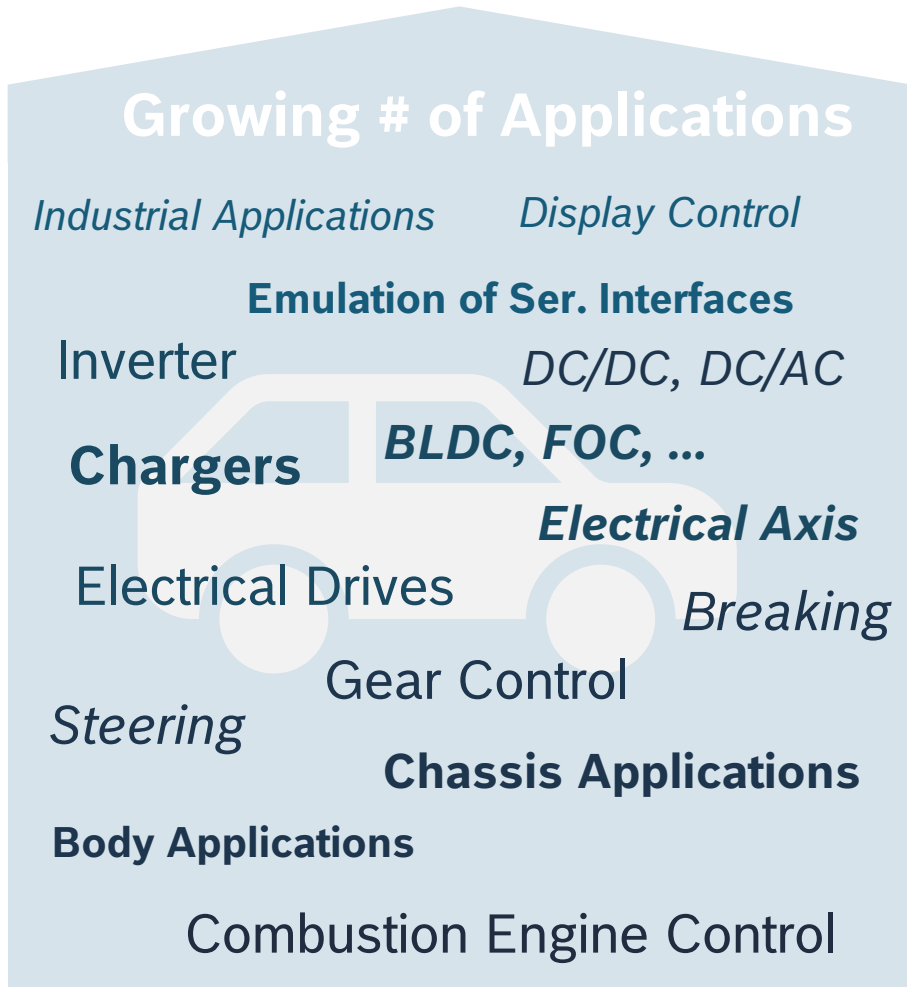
Growing # of Applications

Industrial Applications

Display Control

Emulation of Ser. Interfaces

Inverter

DC/DC, DC/AC

Chargers

BLDC, FOC, ...

Electrical Axis

Electrical Drives

Breaking

Gear Control

Steering

Chassis Applications

Body Applications

Combustion Engine Control